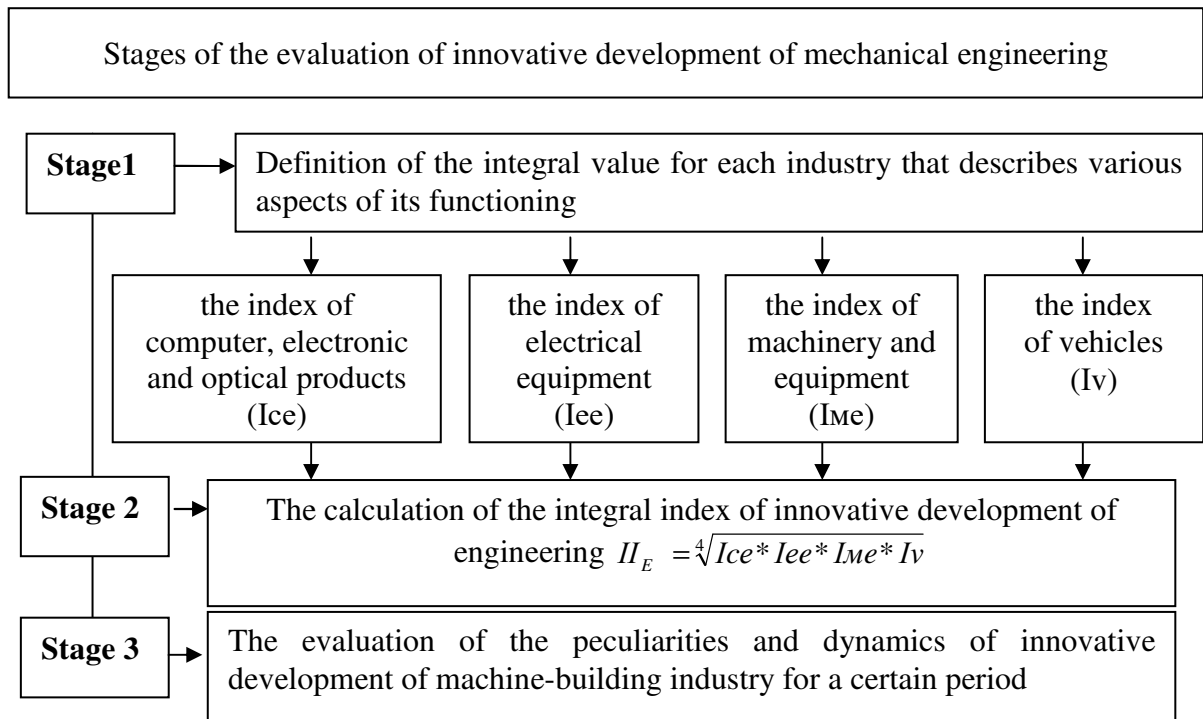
Stages of the evaluation of innovative development of mechanical engineering

Stage1

Definition of the integral value for each industry that describes various aspects of its functioning

the index of computer, electronic and optical products (Ice)

the index of electrical equipment (Iee)

the index of machinery and equipment (Iме)

the index of vehicles (Iv)

Stage 2

The calculation of the integral index of innovative development of engineering $II_E = \sqrt[4]{Ice * Iee * Iме * Iv}$

Stage 3

The evaluation of the peculiarities and dynamics of innovative development of machine-building industry for a certain period